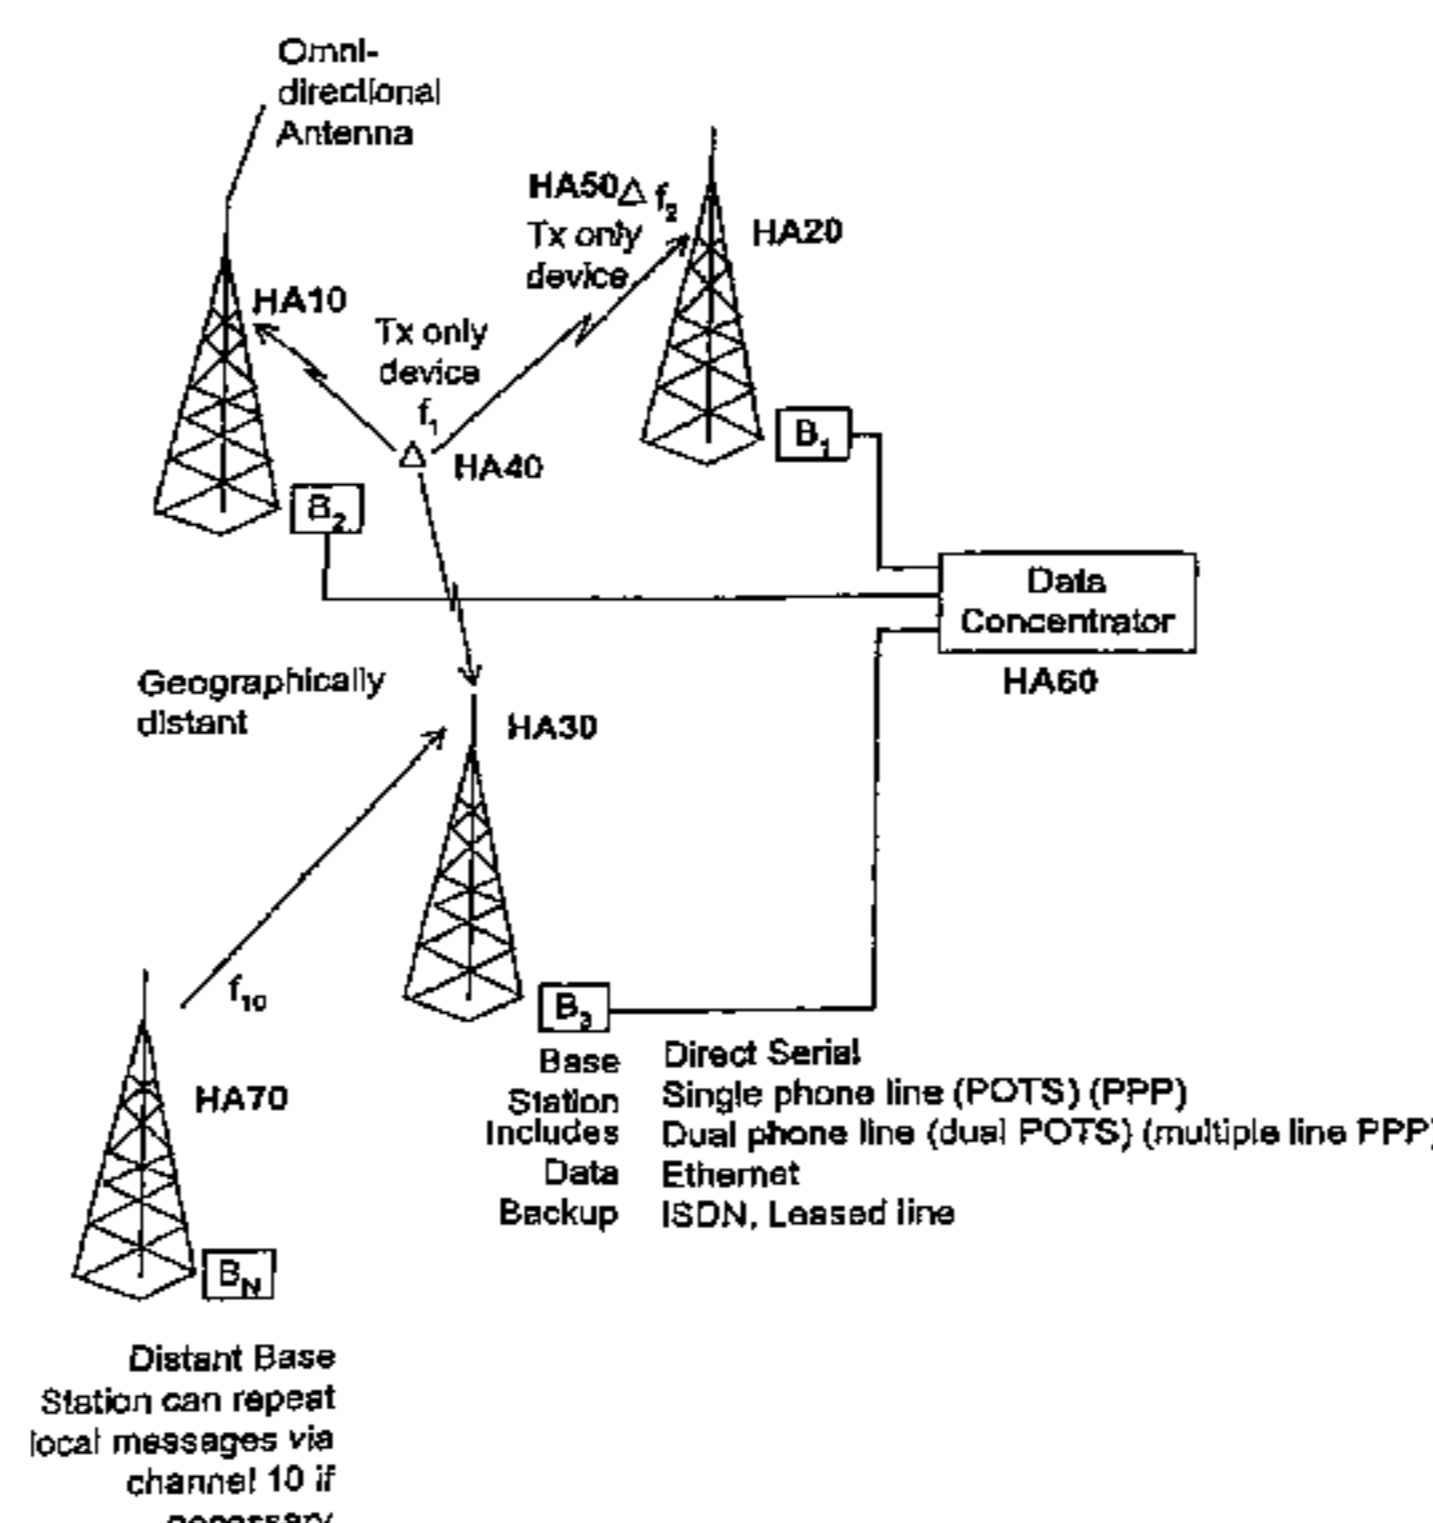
Omni-directional Antenna

HA50 $f_2$
Tx only device

HA20

HA10

Tx only device
$f_1$

HA40

$B_1$

$B_2$

Data Concentrator

HA60

Geographically distant

HA30

$f_{10}$

$B_3$

HA70

$B_N$

Base Station Includes Data Backup

Direct Serial
Single phone line (POTS) (PPP)
Dual phone line (dual POTS) (multiple line PPP)
Ethernet
ISDN, Leased line

Distant Base Station can repeat local messages via channel 10 if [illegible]